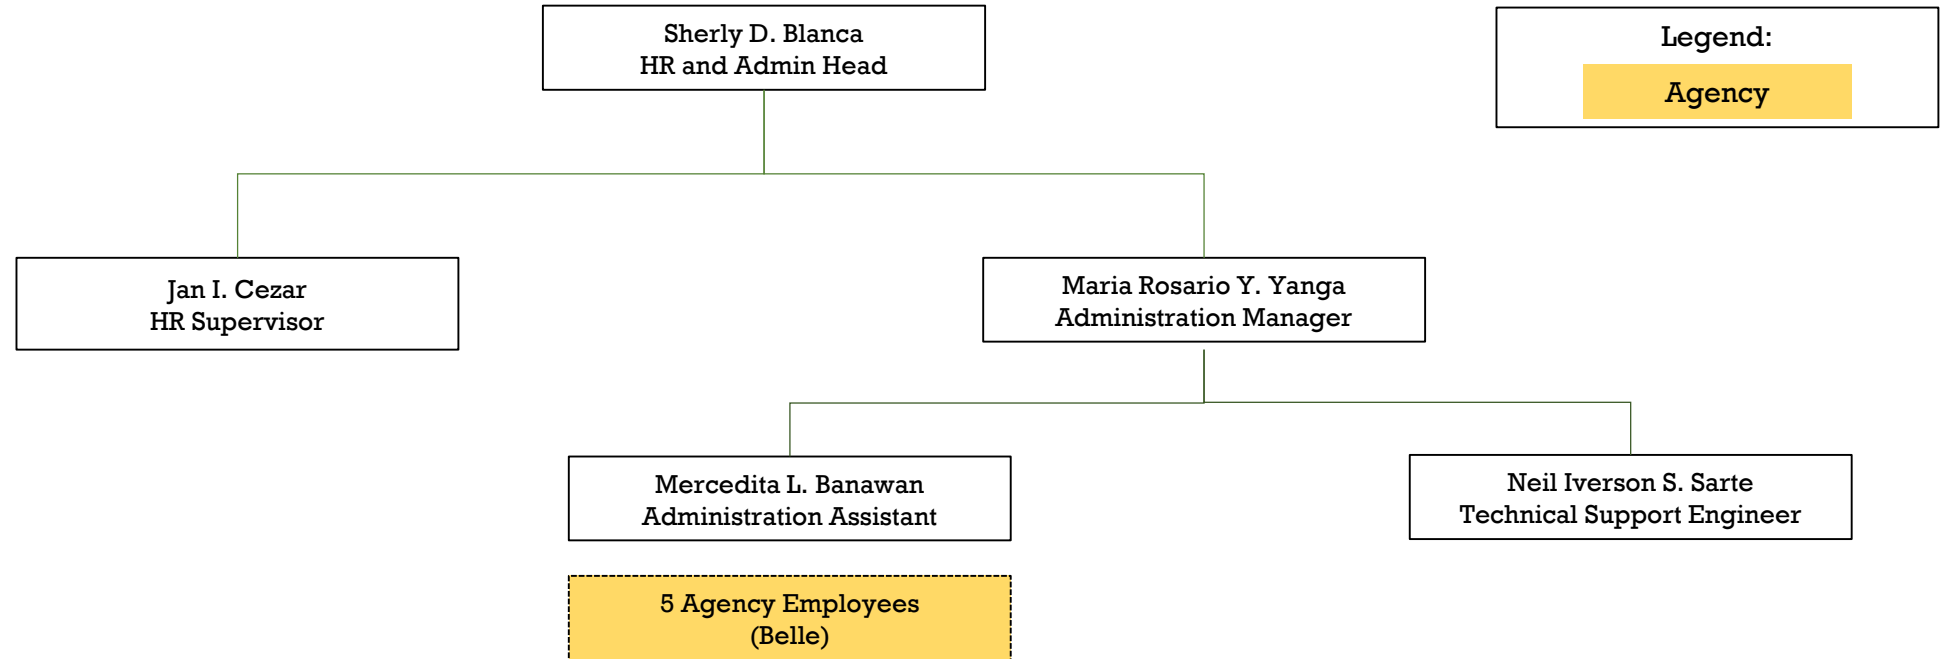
Sherly D. Blanca
HR and Admin Head

Legend:
Agency

Jan I. Cezar
HR Supervisor

Maria Rosario Y. Yanga
Administration Manager

Mercedita L. Banawan
Administration Assistant

Neil Iverson S. Sarte
Technical Support Engineer

5 Agency Employees
(Belle)